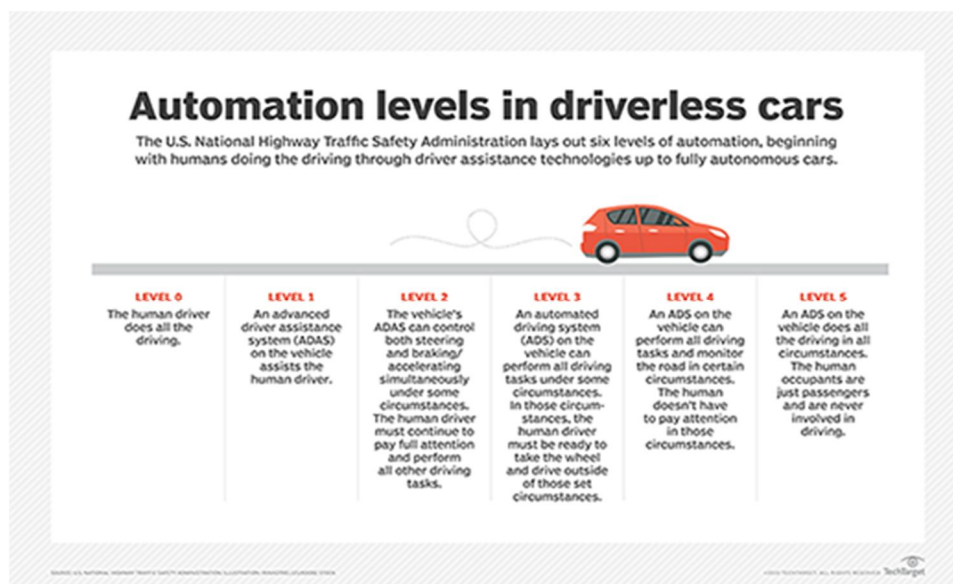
Automation levels in driverless cars

The U.S. National Highway Traffic Safety Administration lays out six levels of automation, beginning with humans doing the driving through driver assistance technologies up to fully autonomous cars.

LEVEL 0
The human driver does all the driving.

LEVEL 1
An advanced driver assistance system (ADAS) on the vehicle assists the human driver.

LEVEL 2
The vehicle's ADAS can control both steering and braking/ accelerating simultaneously under some circumstances. The human driver must continue to pay full attention and perform all other driving tasks.

LEVEL 3
An automated driving system (ADS) on the vehicle can perform all driving tasks under some circumstances. In those circumstances, the human driver must be ready to take the wheel and drive outside of those set circumstances.

LEVEL 4
An ADS on the vehicle can perform all driving tasks and monitor the road in certain circumstances. The human doesn't have to pay attention in those circumstances.

LEVEL 5
An ADS on the vehicle does all the driving in all circumstances. The human occupants are just passengers and are never involved in driving.

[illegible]

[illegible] TechTarget